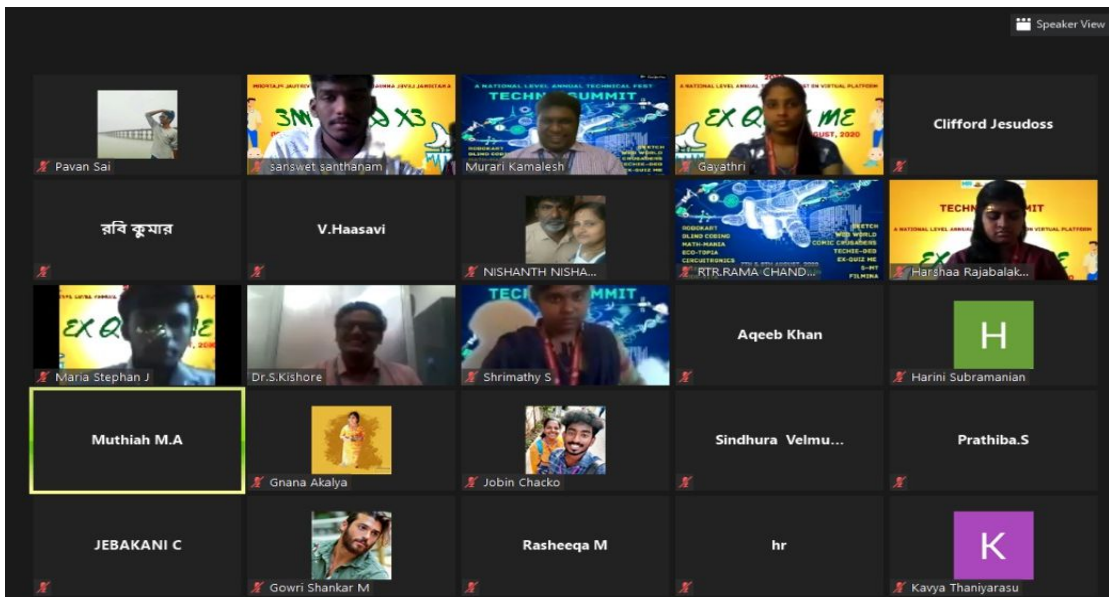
Speaker View

Pavan Sai

sanswet santhanam

A NATIONAL LEVEL ANNUAL TECHNICAL FEST
TECHNO SUMMIT
ROBOKART
BLIND CODING
SKETCH
WEB WORLD
COMIC CRUSADERS
TECHIE-DEO
EX-QUIZ ME
Murari Kamalesh

A NATIONAL LEVEL ANNUAL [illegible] ON VIRTUAL PLATFORM
EX QUIZ ME
AUGUST, 2020
Gayathri

Clifford Jesudoss

রবি কুমার

V.Haasavi

NISHANTH NISHA...

ROBOKART
BLIND CODING
MATH-MANIA
ECO-TOPIA
CIRCUITRONICS
SKETCH
WEB WORLD
COMIC CRUSADERS
TECHIE-DEO
EX-QUIZ ME
S-MT
FILMINA
RTR.RAMA CHAND...

TECHNO SUMMIT
A NATIONAL LEVEL ANNUAL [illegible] ON VIRTUAL PLATFORM
Harshaa Rajabalak...

EX QUIZ ME
Maria Stephan J

Dr.S.Kishore

TECHNO SUMMIT
Shrimathy S

Aqeeb Khan

H
Harini Subramanian

Muthiah M.A

Gnana Akalya

Jobin Chacko

Sindhura Velmu...

Prathiba.S

JEBAKANI C

Gowri Shankar M

Rasheeqa M

hr

K
Kavya Thaniyarasu